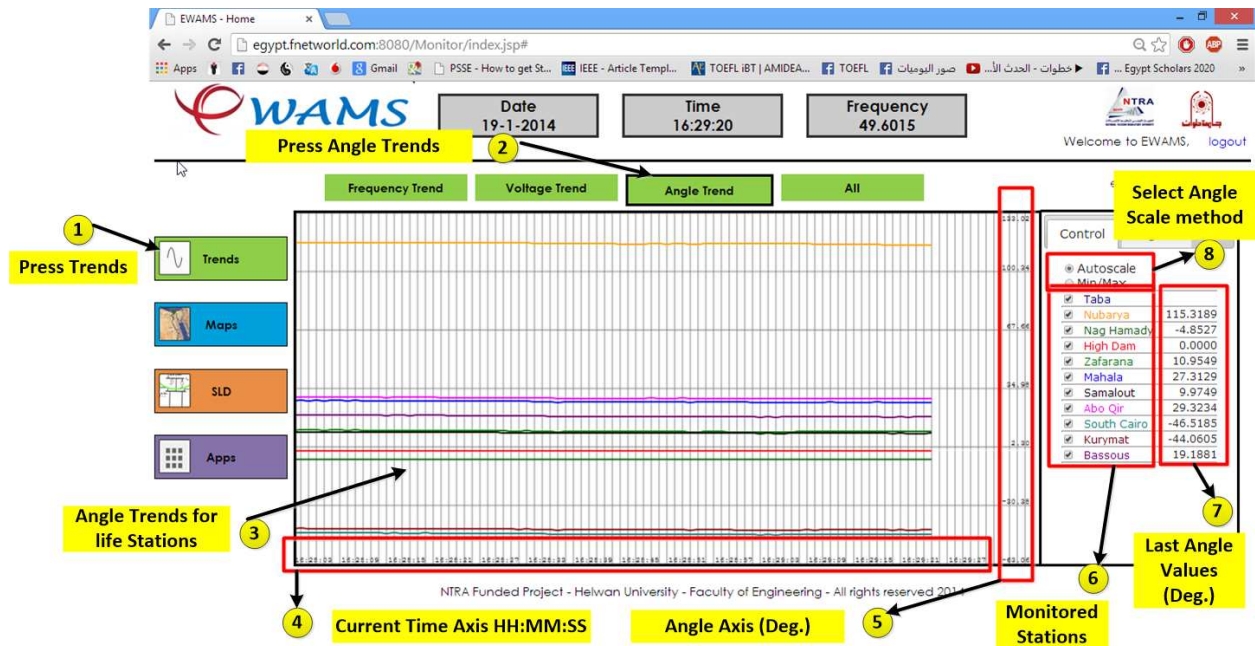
EWAMS - Home ×

egypt.fnetworld.com:8080/Monitor/index.jsp#

Apps Gmail PSSE - How to get St... IEEE - Article Templ... TOEFL iBT | AMIDEA... TOEFL صور اليوميات خطوات - الحدث الأ... Egypt Scholars 2020 »

EWAMS

Date
19-1-2014

Time
16:29:20

Frequency
49.6015

NTRA

Welcome to EWAMS, logout

Press Angle Trends

2

Frequency Trend

Voltage Trend

Angle Trend

All

Select Angle Scale method

1

Press Trends

Trends

Maps

SLD

Apps

133.02

100.24

67.66

34.95

2.30

-30.35

-63.06

Control

8

Autoscale
Min/Max

| | |
|---|---|
| Taba | |
| Nubarya | 115.3189 |
| Nag Hamady | -4.8527 |
| High Dam | 0.0000 |
| Zafarana | 10.9549 |
| Mahala | 27.3129 |
| Samalout | 9.9749 |
| Abo Qir | 29.3234 |
| South Cairo | -46.5185 |
| Kurymat | -44.0605 |
| Bassous | 19.1881 |

Angle Trends for life Stations

3

7

6

Last Angle Values (Deg.)

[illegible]

NTRA Funded Project - Helwan University - Faculty of Engineering - All rights reserved 2014

4

Current Time Axis HH:MM:SS

Angle Axis (Deg.)

5

Monitored Stations